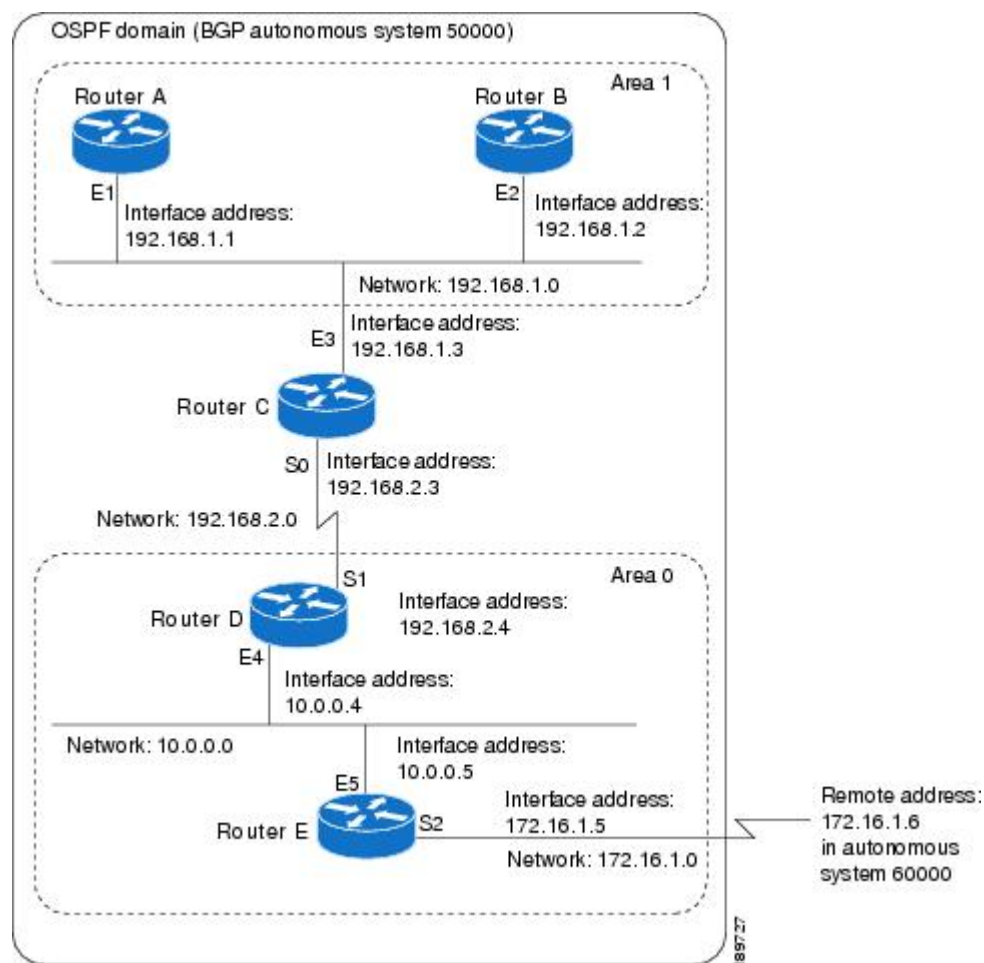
OSPF domain (BGP autonomous system 50000)

Area 1

Router A

Router B

E1

Interface address: 192.168.1.1

E2

Interface address: 192.168.1.2

Network: 192.168.1.0

E3

Interface address: 192.168.1.3

Router C

S0

Interface address: 192.168.2.3

Network: 192.168.2.0

Area 0

S1

Router D

Interface address: 192.168.2.4

E4

Interface address: 10.0.0.4

Network: 10.0.0.0

Interface address: 10.0.0.5

E5

Router E

S2

Interface address: 172.16.1.5

Network: 172.16.1.0

Remote address: 172.16.1.6 in autonomous system 60000

89727